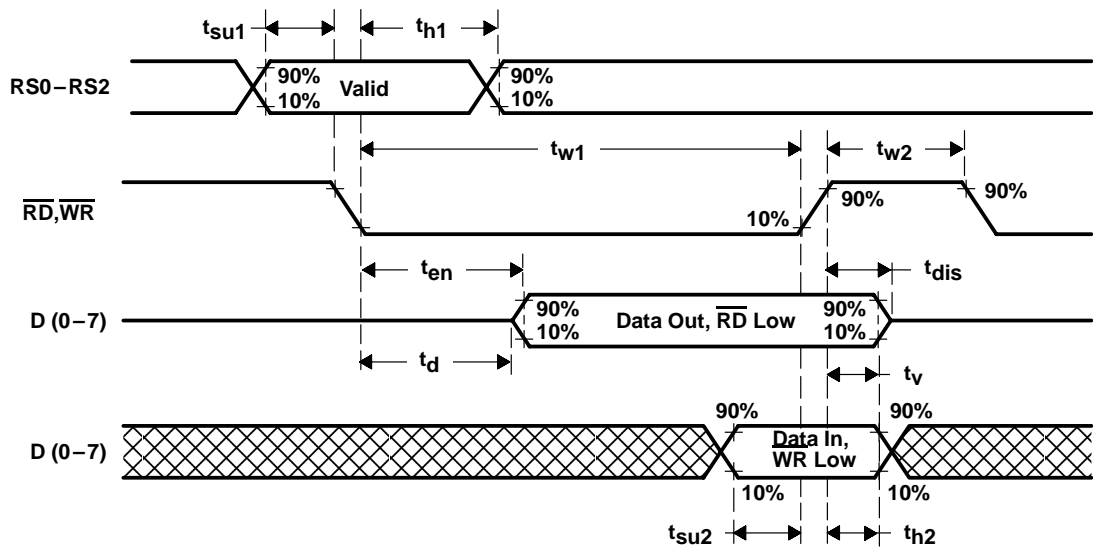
$t_{su1}$ $t_{h1}$

RS0 – RS2

90% 10% Valid 90% 10%

$t_{w1}$ $t_{w2}$

$\overline{RD}$, $\overline{WR}$

10% 90% 90%

$t_{en}$ $t_{dis}$

D (0 – 7)

90% 10% Data Out, $\overline{RD}$ Low 90% 10%

$t_d$ $t_v$

D (0 – 7)

90% Data In, $\overline{WR}$ Low 90%

10% 10%

$t_{su2}$ $t_{h2}$